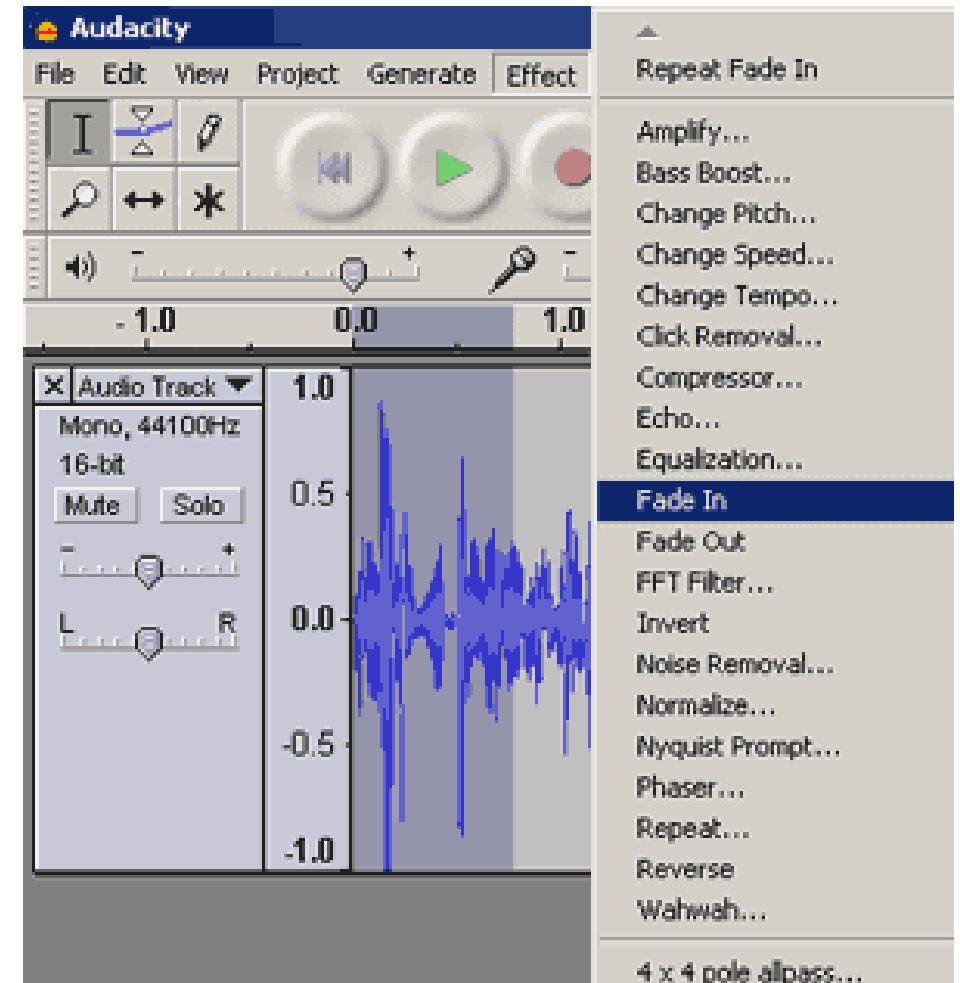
Audacity

File Edit View Project Generate Effect

-1.0 0.0 1.0

Audio Track
Mono, 44100Hz
16-bit
Mute Solo

L R

1.0
0.5
0.0
-0.5
-1.0

Repeat Fade In

Amplify...
Bass Boost...
Change Pitch...
Change Speed...
Change Tempo...
Click Removal...
Compressor...
Echo...
Equalization...
Fade In
Fade Out
FFT Filter...
Invert
Noise Removal...
Normalize...
Nyquist Prompt...
Phaser...
Repeat...
Reverse
Wahwah...

4 x 4 pole allpass...